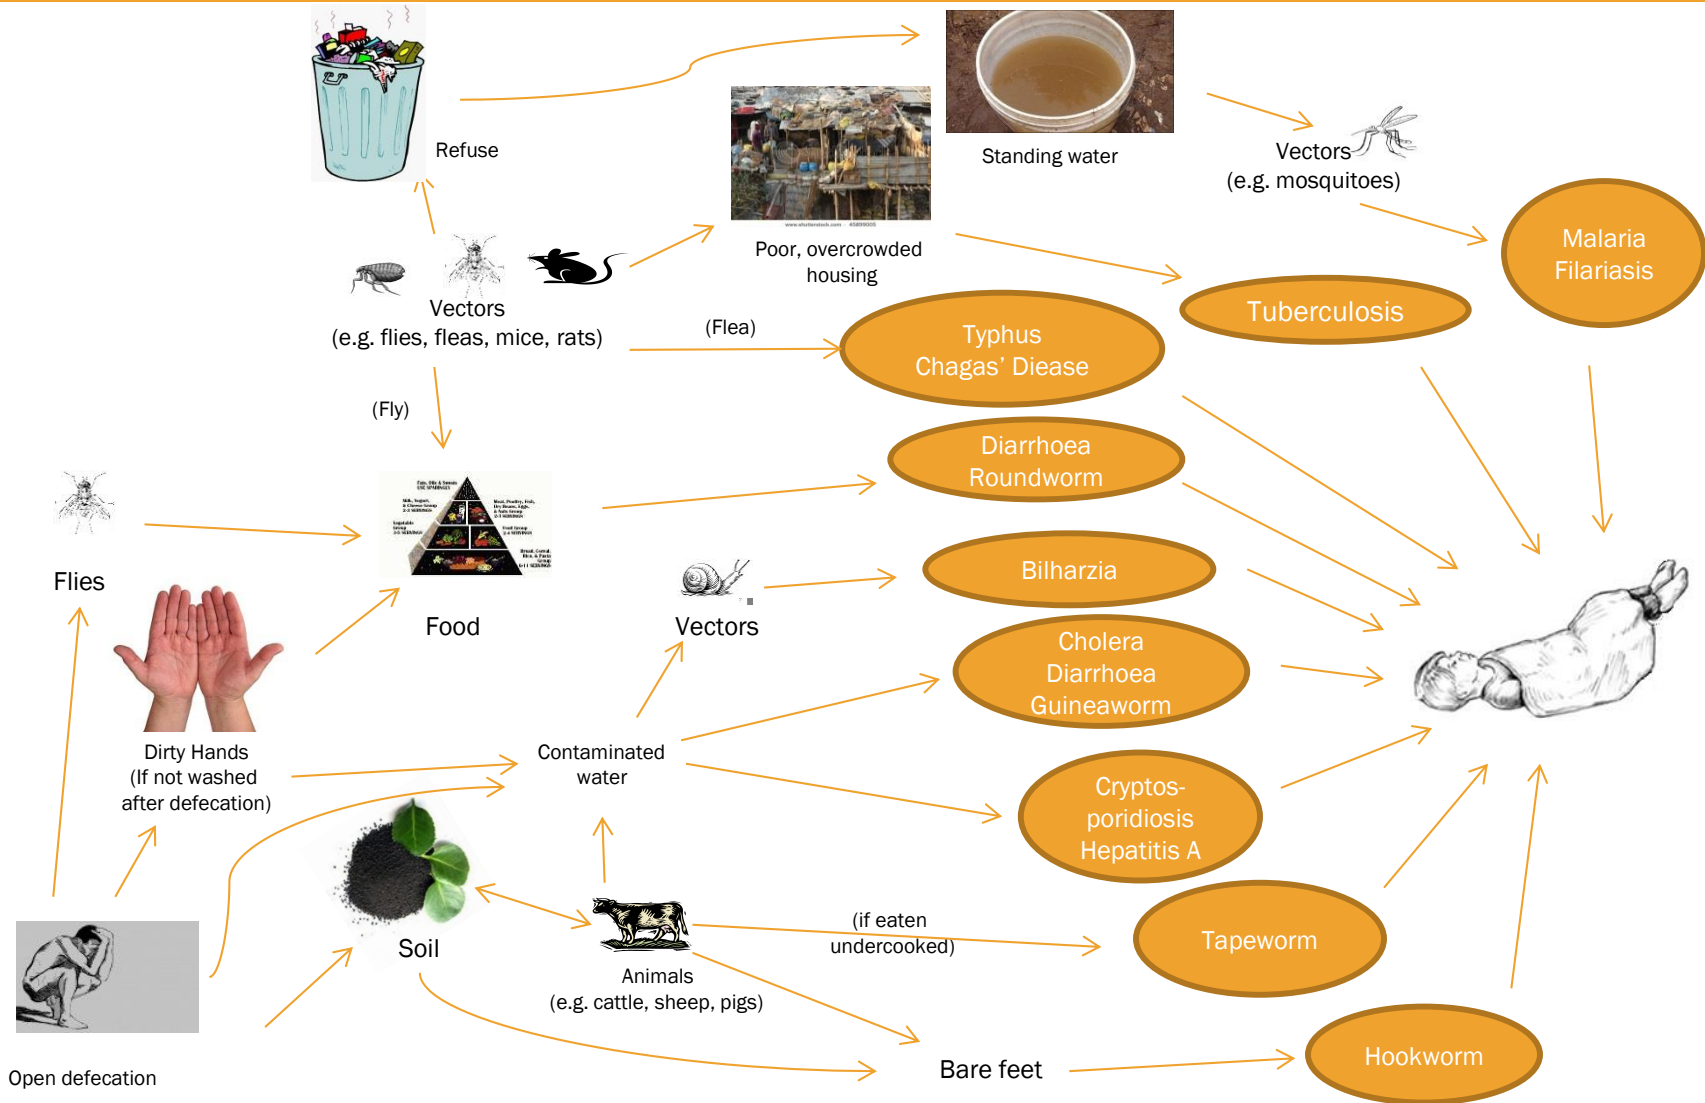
Refuse

Standing water

Poor, overcrowded housing

Vectors
(e.g. mosquitoes)

Malaria
Filariasis

Tuberculosis

Vectors
(e.g. flies, fleas, mice, rats)

(Flea)

Typhus
Chagas' Diease

(Fly)

Diarrhoea
Roundworm

Flies

Food

Vectors

Bilharzia

Cholera
Diarrhoea
Guineaworm

Dirty Hands
(If not washed
after defecation)

Contaminated
water

Cryptos-
poridiosis
Hepatitis A

Soil

(if eaten
undercooked)

Tapeworm

Animals
(e.g. cattle, sheep, pigs)

Open defecation

Bare feet

Hookworm